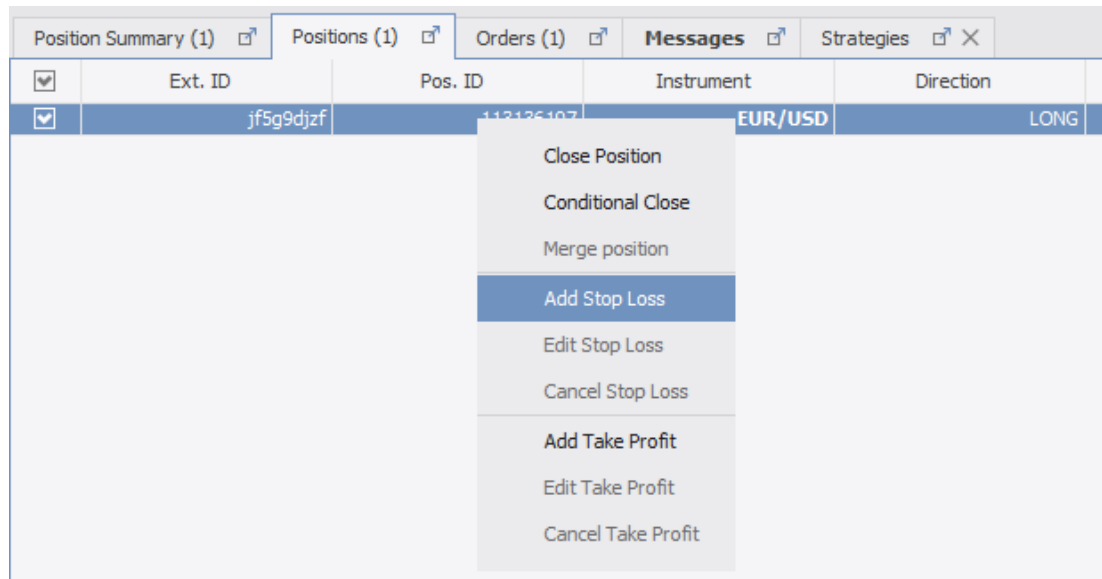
Position Summary (1)
Positions (1)
Orders (1)
Messages
Strategies

| | Ext. ID | Pos. ID | Instrument | Direction |
|---|---|---|---|---|
| | jf5g9djzf | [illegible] | EUR/USD | LONG |

Close Position
Conditional Close
Merge position
Add Stop Loss
Edit Stop Loss
Cancel Stop Loss
Add Take Profit
Edit Take Profit
Cancel Take Profit